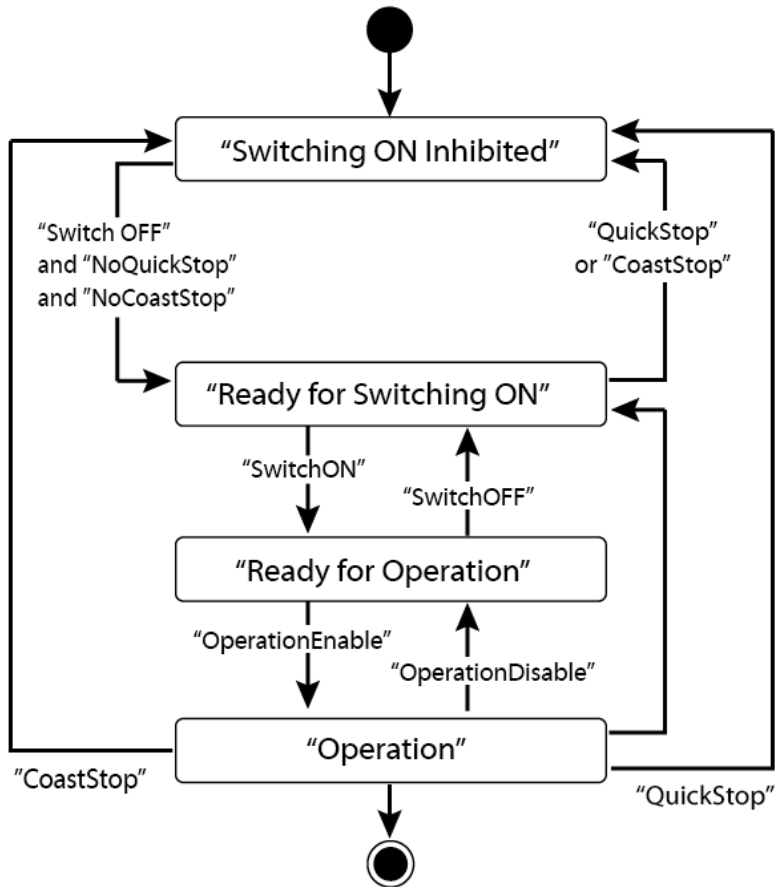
“Switching ON Inhibited”

“Switch OFF” and “NoQuickStop” and ”NoCoastStop”

“QuickStop” or ”CoastStop”

“Ready for Switching ON”

“SwitchON”

“SwitchOFF”

“Ready for Operation”

“OperationEnable”

“OperationDisable”

“Operation”

”CoastStop”

“QuickStop”